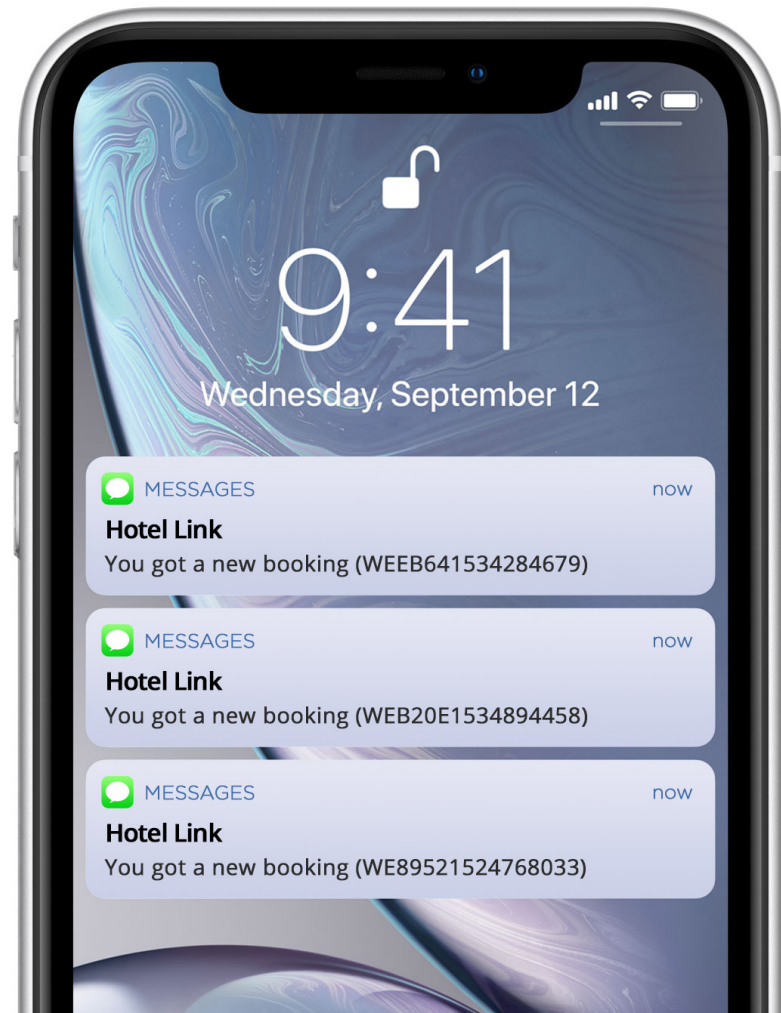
9:41
Wednesday, September 12

MESSAGES now
Hotel Link
You got a new booking (WEEB641534284679)

MESSAGES now
Hotel Link
You got a new booking (WEB20E1534894458)

MESSAGES now
Hotel Link
You got a new booking (WE89521524768033)